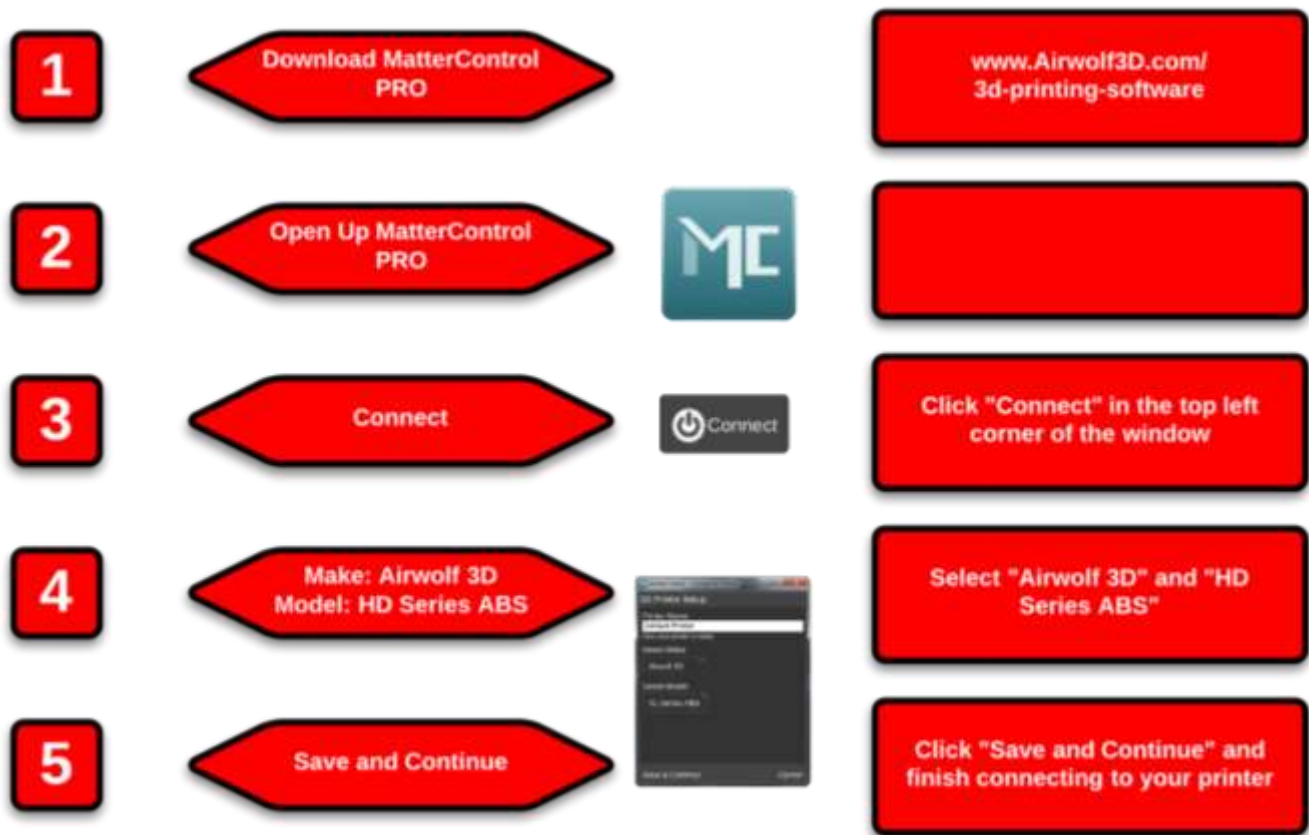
1

Download MatterControl PRO

www.Airwolf3D.com/ 3d-printing-software

2

Open Up MatterControl PRO

MC

3

Connect

Connect

Click "Connect" in the top left corner of the window

4

Make: Airwolf 3D Model: HD Series ABS

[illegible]

Select "Airwolf 3D" and "HD Series ABS"

5

Save and Continue

Click "Save and Continue" and finish connecting to your printer